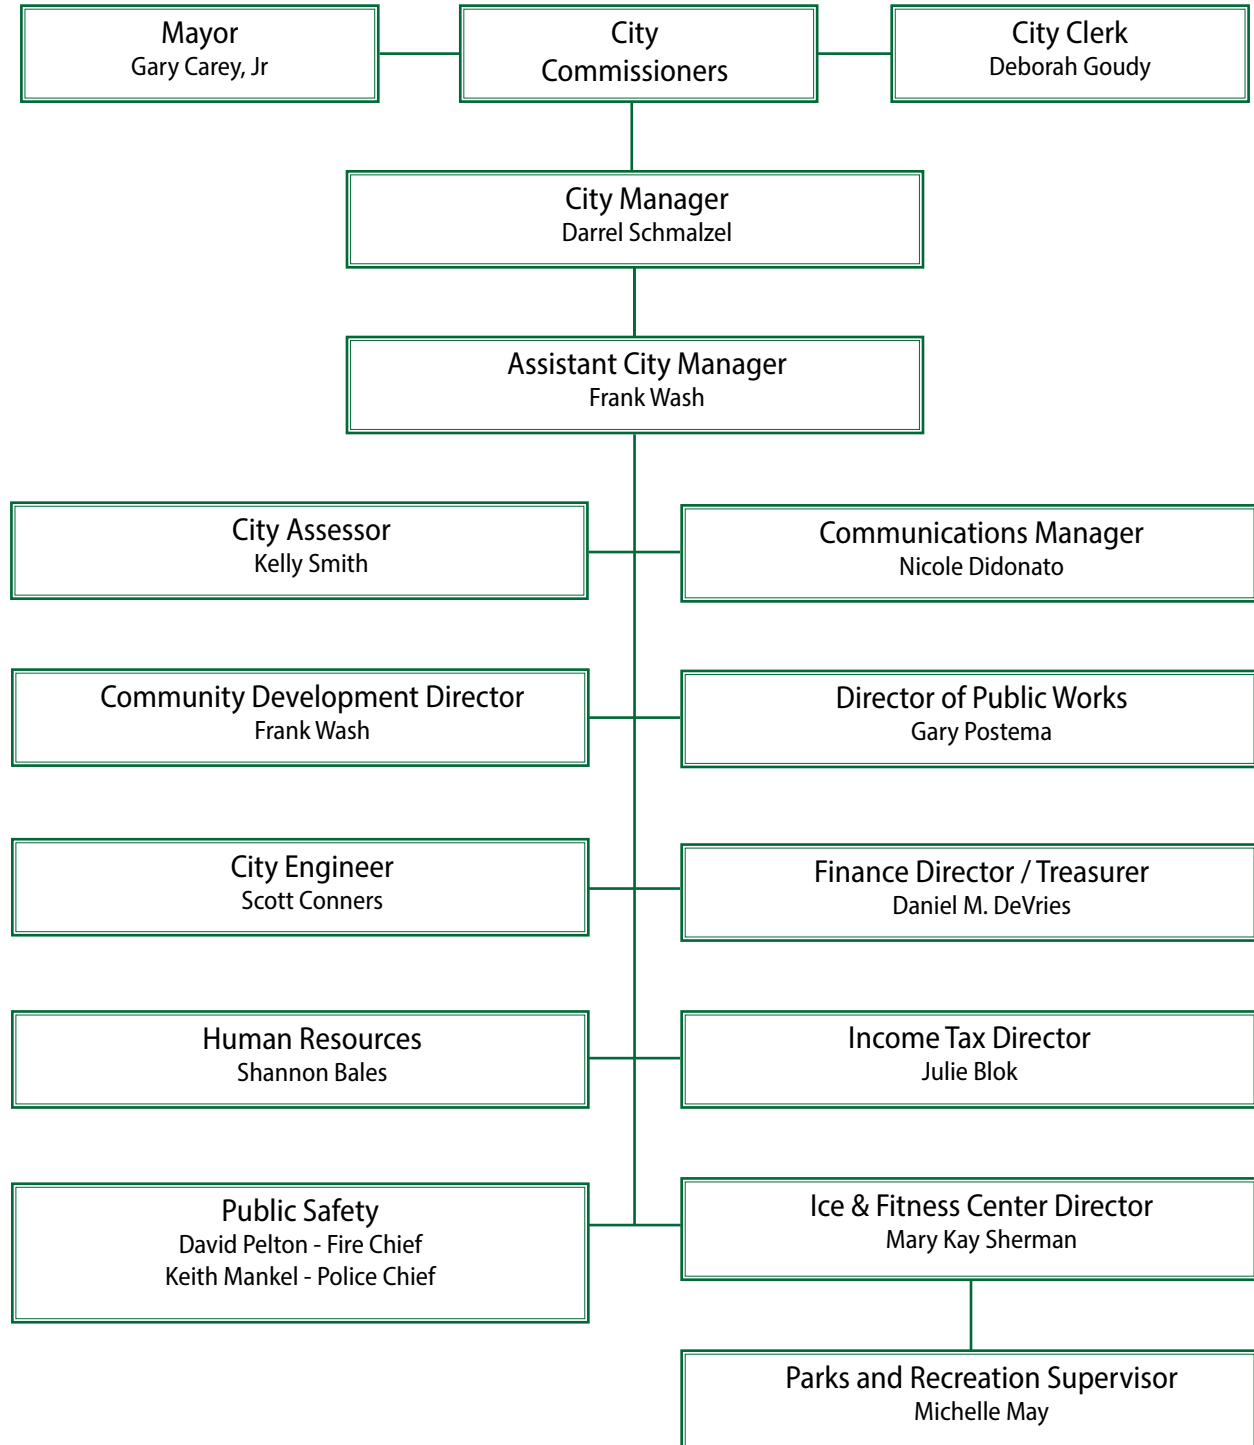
Mayor
Gary Carey, Jr

City Commissioners

City Clerk
Deborah Goudy

City Manager
Darrel Schmalzel

Assistant City Manager
Frank Wash

City Assessor
Kelly Smith

Communications Manager
Nicole Didonato

Community Development Director
Frank Wash

Director of Public Works
Gary Postema

City Engineer
Scott Conners

Finance Director / Treasurer
Daniel M. DeVries

Human Resources
Shannon Bales

Income Tax Director
Julie Blok

Public Safety
David Pelton - Fire Chief
Keith Mankel - Police Chief

Ice & Fitness Center Director
Mary Kay Sherman

Parks and Recreation Supervisor
Michelle May